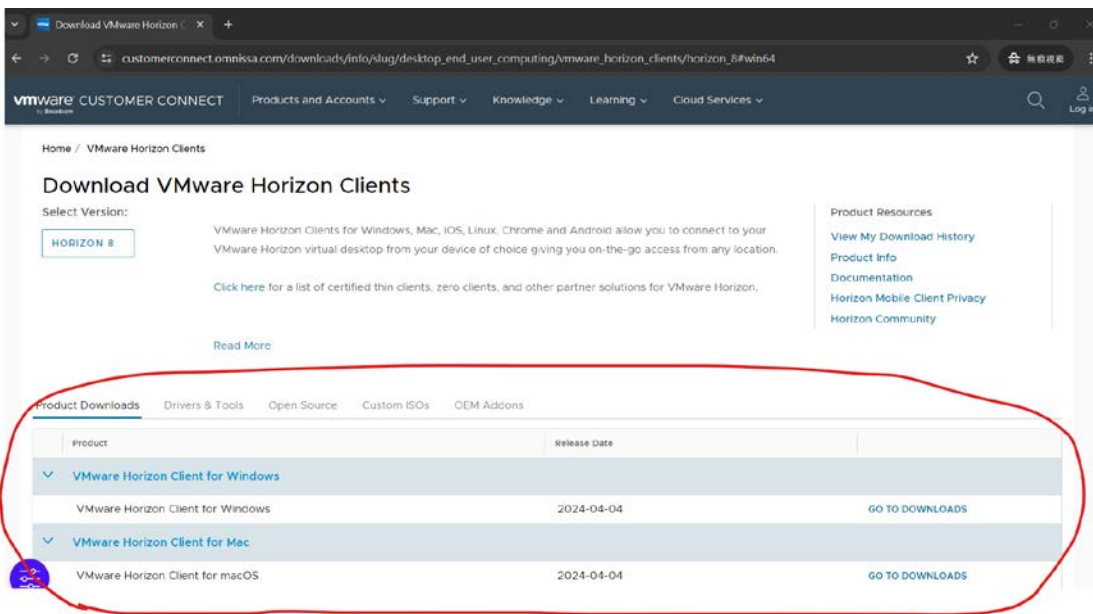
Download VMware Horizon C ×
+
customerconnect.omnissa.com/downloads/info/slug/desktop_end_user_computing/vmware_horizon_clients/horizon_8#win64
無痕視窗

vmware CUSTOMER CONNECT
by Broadcom
Products and Accounts
Support
Knowledge
Learning
Cloud Services
Log in

Home / VMware Horizon Clients

Download VMware Horizon Clients

Select Version:
HORIZON 8

VMware Horizon Clients for Windows, Mac, iOS, Linux, Chrome and Android allow you to connect to your VMware Horizon virtual desktop from your device of choice giving you on-the-go access from any location.

Click here for a list of certified thin clients, zero clients, and other partner solutions for VMware Horizon.

Read More

Product Resources
View My Download History
Product Info
Documentation
Horizon Mobile Client Privacy
Horizon Community

Product Downloads
Drivers & Tools
Open Source
Custom ISOs
OEM Addons

| Product | Release Date | |
|---|---|---|
| VMware Horizon Client for Windows | | |
| VMware Horizon Client for Windows | 2024-04-04 | GO TO DOWNLOADS |
| VMware Horizon Client for Mac | | |
| VMware Horizon Client for macOS | 2024-04-04 | GO TO DOWNLOADS |